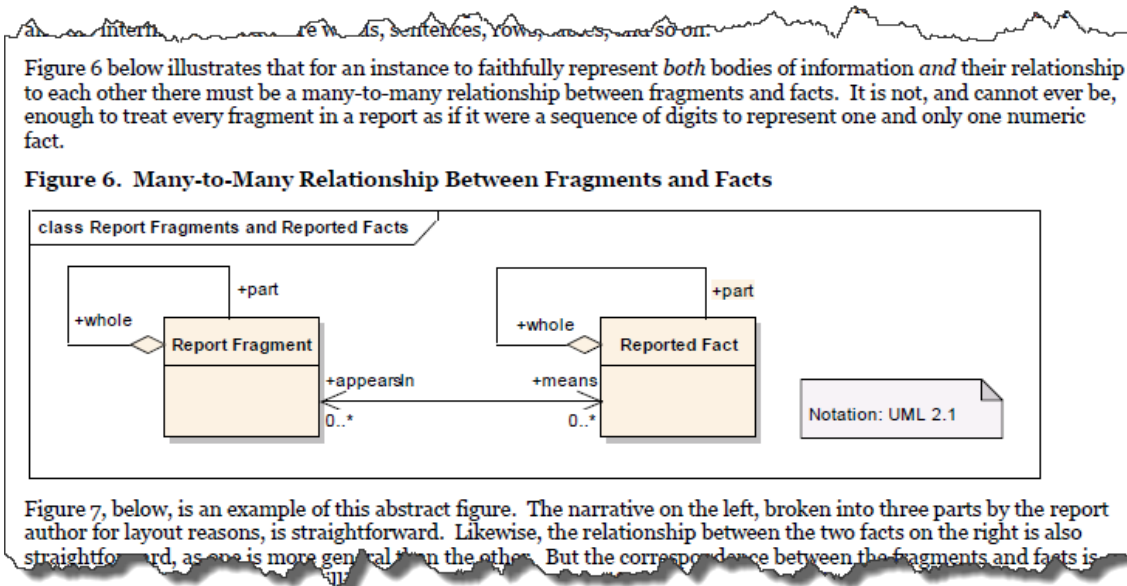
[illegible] interm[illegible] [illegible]re w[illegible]s, sentences, rows, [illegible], and so on.

Figure 6 below illustrates that for an instance to faithfully represent *both* bodies of information *and* their relationship to each other there must be a many-to-many relationship between fragments and facts. It is not, and cannot ever be, enough to treat every fragment in a report as if it were a sequence of digits to represent one and only one numeric fact.

**Figure 6. Many-to-Many Relationship Between Fragments and Facts**

class Report Fragments and Reported Facts

+part

+whole

Report Fragment

+part

+whole

Reported Fact

+appearsIn

+means

0..*

0..*

Notation: UML 2.1

Figure 7, below, is an example of this abstract figure. The narrative on the left, broken into three parts by the report author for layout reasons, is straightforward. Likewise, the relationship between the two facts on the right is also straightfor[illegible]rd, as one is more gen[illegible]al than the other. But the correspondence between the fragments and facts is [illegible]